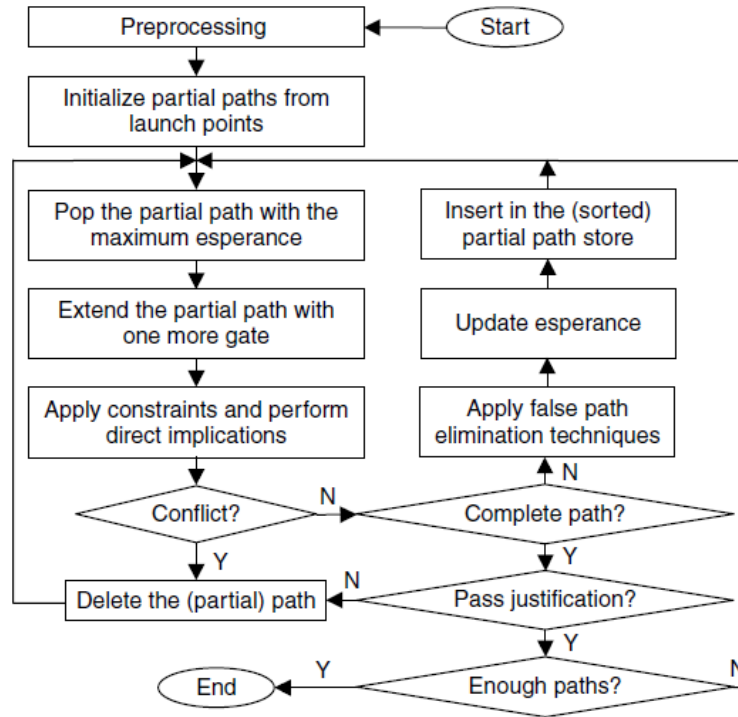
Preprocessing

Start

Initialize partial paths from launch points

Pop the partial path with the maximum esperance

Extend the partial path with one more gate

Apply constraints and perform direct implications

Conflict?

N

Y

Delete the (partial) path

Insert in the (sorted) partial path store

Update esperance

Apply false path elimination techniques

N

Complete path?

Y

N

Pass justification?

Y

Y

End

Enough paths?

N